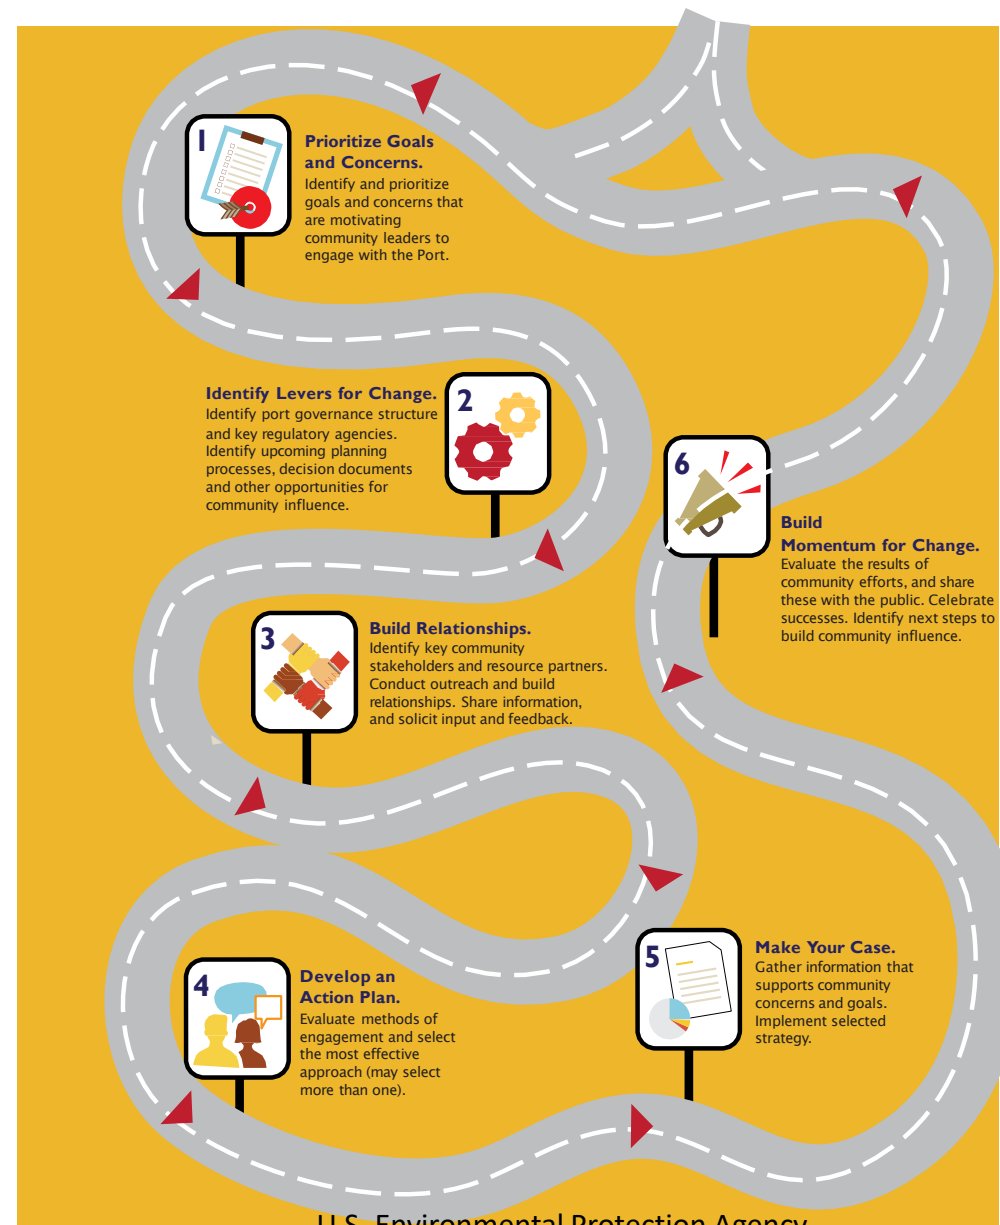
1

Prioritize Goals and Concerns.
Identify and prioritize goals and concerns that are motivating community leaders to engage with the Port.

2

Identify Levers for Change.
Identify port governance structure and key regulatory agencies. Identify upcoming planning processes, decision documents and other opportunities for community influence.

6

Build Momentum for Change.
Evaluate the results of community efforts, and share these with the public. Celebrate successes. Identify next steps to build community influence.

3

Build Relationships.
Identify key community stakeholders and resource partners. Conduct outreach and build relationships. Share information, and solicit input and feedback.

4

Develop an Action Plan.
Evaluate methods of engagement and select the most effective approach (may select more than one).

5

Make Your Case.
Gather information that supports community concerns and goals. Implement selected strategy.

U.S. Environmental Protection Agency